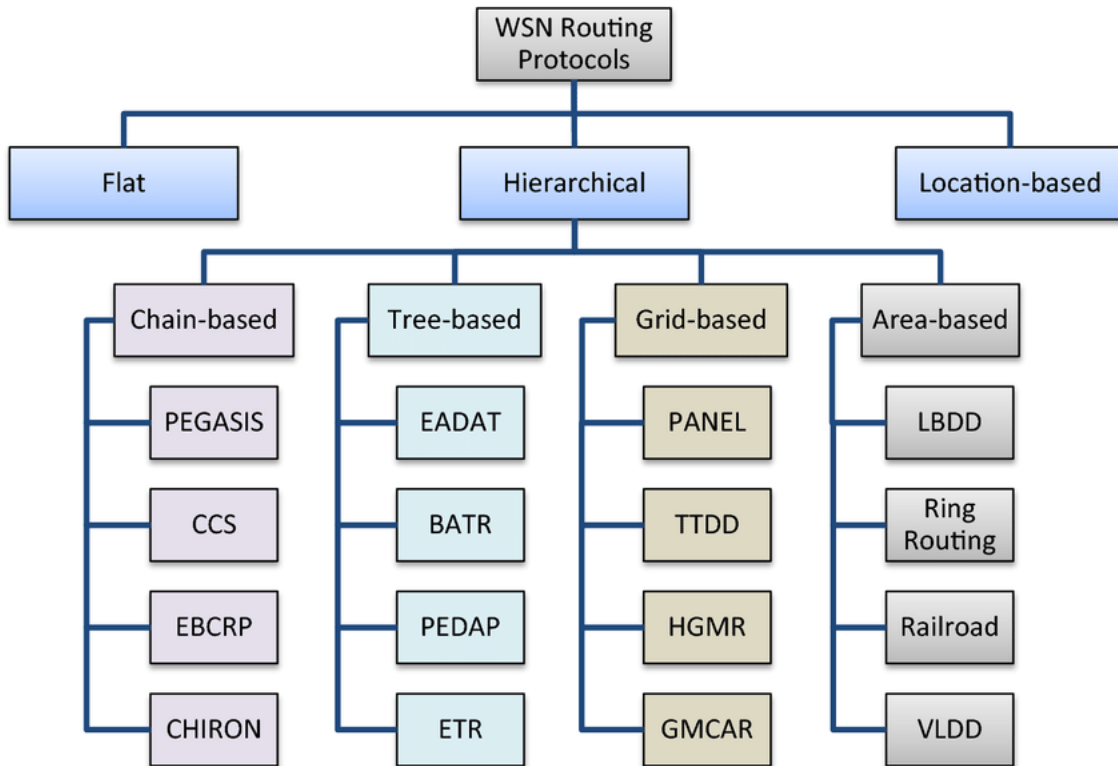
WSN Routing Protocols

Flat

Hierarchical

Location-based

Chain-based

PEGASIS

CCS

EBCRP

CHIRON

Tree-based

EADAT

BATR

PEDAP

ETR

Grid-based

PANEL

TTDD

HGMR

GMCAR

Area-based

LBDD

Ring Routing

Railroad

VLDD